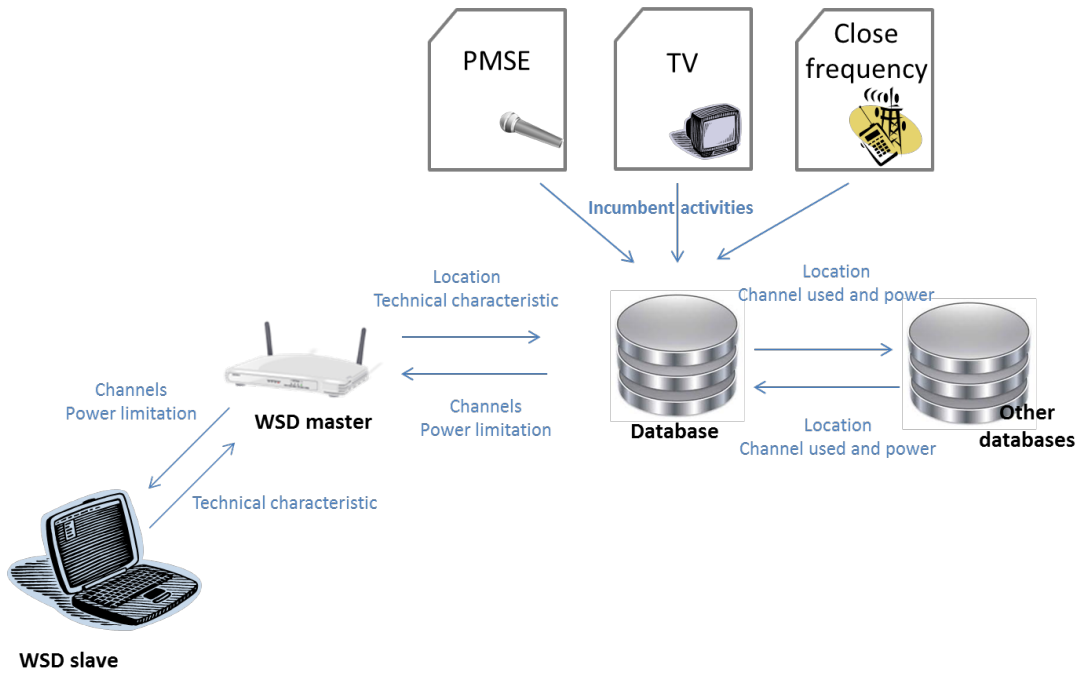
PMSE

TV

Close frequency

Incumbent activities

Location
Technical characteristic

Location
Channel used and power

Channels
Power limitation

WSD master

Channels
Power limitation

Database

Location
Channel used and power

Other databases

Technical characteristic

WSD slave